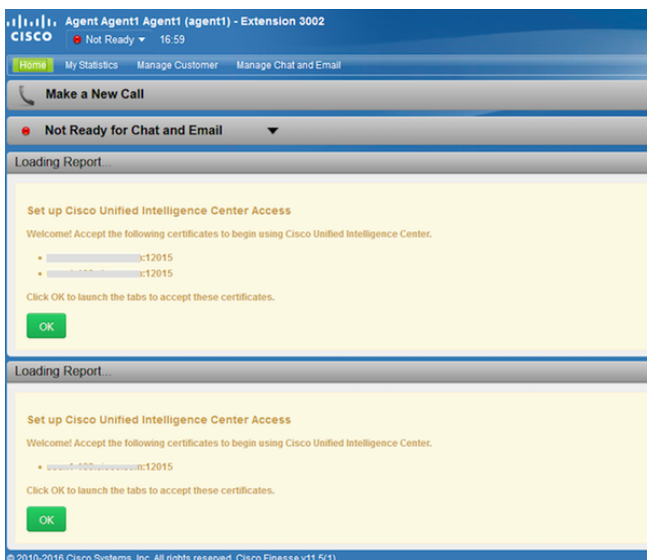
CISCO Agent Agent1 Agent1 (agent1) - Extension 3002
Not Ready 16:59

Home My Statistics Manage Customer Manage Chat and Email

Make a New Call

Not Ready for Chat and Email

Loading Report...

Set up Cisco Unified Intelligence Center Access

Welcome! Accept the following certificates to begin using Cisco Unified Intelligence Center.

- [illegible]:12015
- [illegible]:12015

Click OK to launch the tabs to accept these certificates.

OK

Loading Report...

Set up Cisco Unified Intelligence Center Access

Welcome! Accept the following certificates to begin using Cisco Unified Intelligence Center.

- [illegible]:12015

Click OK to launch the tabs to accept these certificates.

OK

© 2010-2016 Cisco Systems, Inc. All rights reserved. Cisco Finesse v11.5(1)